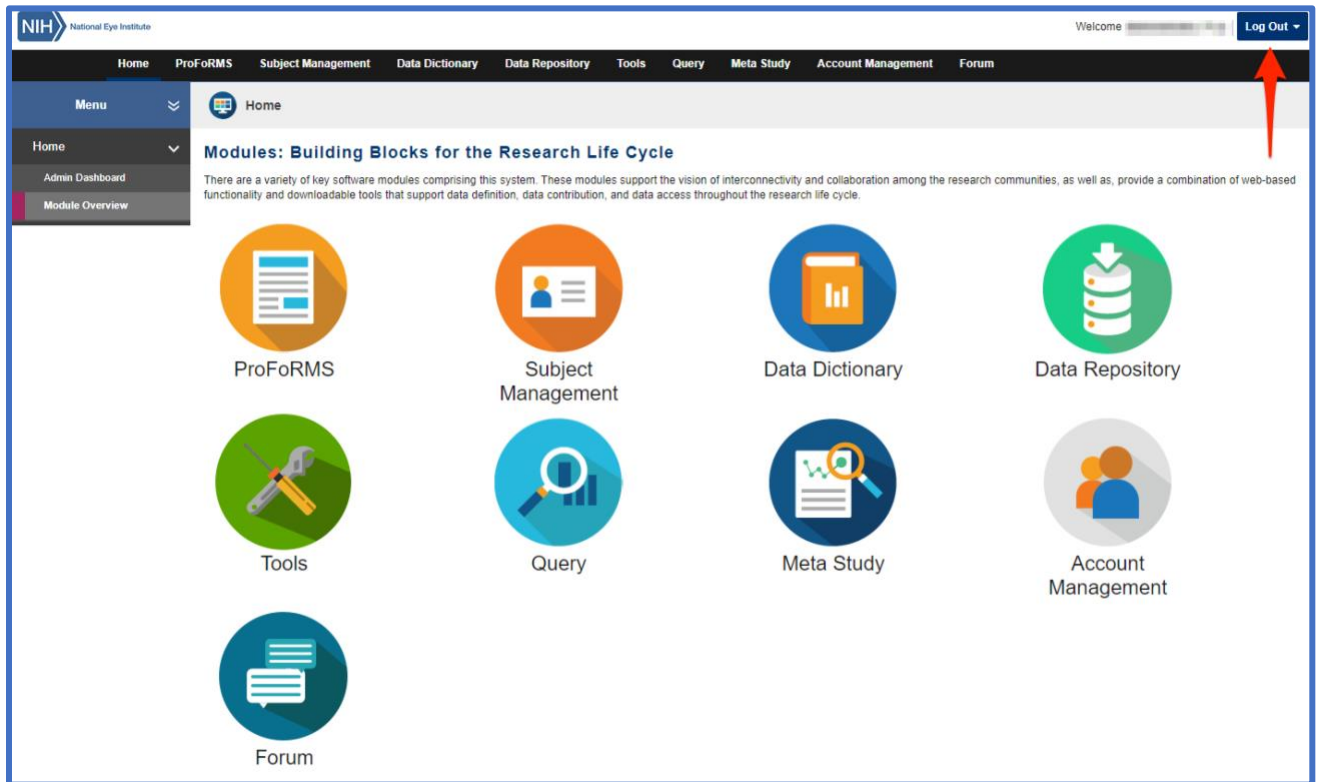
NIH National Eye Institute

Welcome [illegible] Log Out

Home ProFoRMS Subject Management Data Dictionary Data Repository Tools Query Meta Study Account Management Forum

Menu

Home

Admin Dashboard

Module Overview

Home

Modules: Building Blocks for the Research Life Cycle

There are a variety of key software modules comprising this system. These modules support the vision of interconnectivity and collaboration among the research communities, as well as, provide a combination of web-based functionality and downloadable tools that support data definition, data contribution, and data access throughout the research life cycle.

ProFoRMS

Subject Management

Data Dictionary

Data Repository

Tools

Query

Meta Study

Account Management

Forum